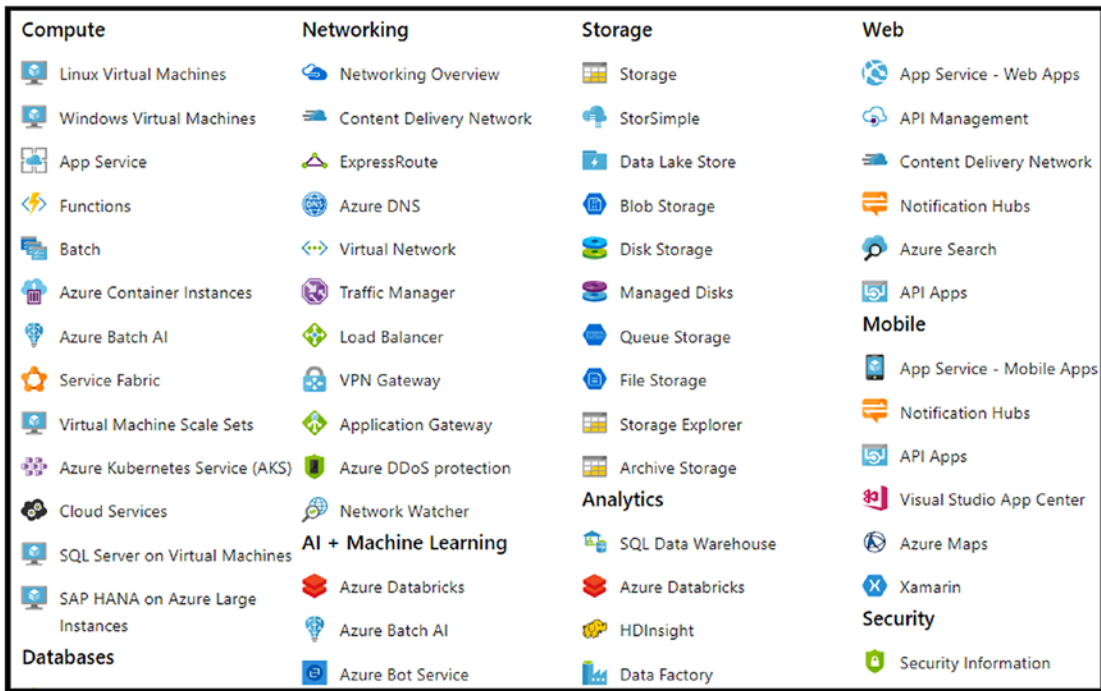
Compute

Linux Virtual Machines

Windows Virtual Machines

App Service

Functions

Batch

Azure Container Instances

Azure Batch AI

Service Fabric

Virtual Machine Scale Sets

Azure Kubernetes Service (AKS)

Cloud Services

SQL Server on Virtual Machines

SAP HANA on Azure Large Instances

Databases

Networking

Networking Overview

Content Delivery Network

ExpressRoute

Azure DNS

Virtual Network

Traffic Manager

Load Balancer

VPN Gateway

Application Gateway

Azure DDoS protection

Network Watcher

AI + Machine Learning

Azure Databricks

Azure Batch AI

Azure Bot Service

Storage

Storage

StorSimple

Data Lake Store

Blob Storage

Disk Storage

Managed Disks

Queue Storage

File Storage

Storage Explorer

Archive Storage

Analytics

SQL Data Warehouse

Azure Databricks

HDInsight

Data Factory

Web

App Service - Web Apps

API Management

Content Delivery Network

Notification Hubs

Azure Search

API Apps

Mobile

App Service - Mobile Apps

Notification Hubs

API Apps

Visual Studio App Center

Azure Maps

Xamarin

Security

Security Information